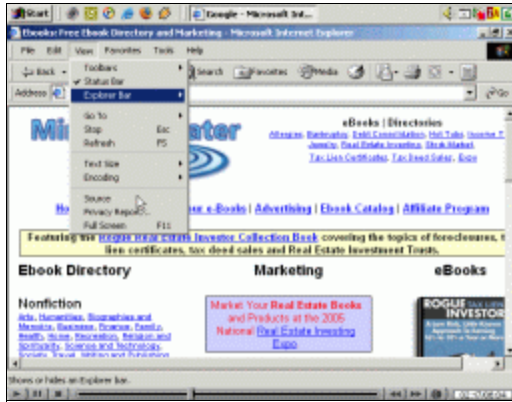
Start | Google - Microsoft Int...

Ebook: Free Ebook Directory and Marketing - Microsoft Internet Explorer

File Edit View Favorites Tools Help

Back Search Favorites Media

Address Go

Toolbars
✔ Status Bar
Explorer Bar

Go To
Stop Esc
Refresh F5

Text Size
Encoding

Source
Privacy Report...
Full Screen F11

eBooks | Directories
Allergies, Bankruptcy, Debt Consolidation, Hot Tubs, Income T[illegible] Jewelry, Real Estate Investing, Stock Market, Tax Lien Certificates, Tax Deed Sales, Expo

Ho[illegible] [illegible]our e-Books | Advertising | Ebook Catalog | Affiliate Program

Featuring the Rogue Real Estate Investor Collection Book covering the topics of foreclosures, t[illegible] lien certificates, tax deed sales and Real Estate Investment Trusts.

Ebook Directory

Marketing

eBooks

Nonfiction
Arts, Humanities, Biographies and Memoirs, Business, Finance, Family, Health, Home, Recreation, Religion and Spirituality, Science and Technology, Society, Travel, Writing and Publishing

Market Your Real Estate Books and Products at the 2005 National Real Estate Investing Expo

ROGUE INVESTOR

Shows or hides an Explorer bar.